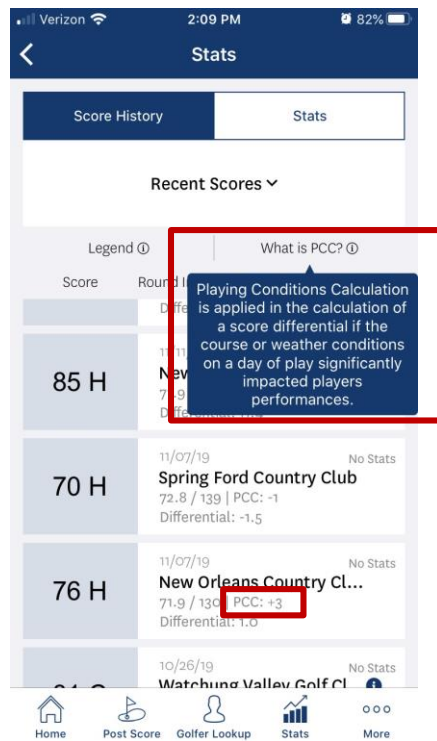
Verizon 2:09 PM 82%

Stats

Score History

Stats

Recent Scores

Legend ⓘ

What is PCC? ⓘ

Score

Round I

Diffe

Playing Conditions Calculation is applied in the calculation of a score differential if the course or weather conditions on a day of play significantly impacted players performances.

85 H

11/11

New

71.9

Differential

70 H

11/07/19

No Stats

Spring Ford Country Club

72.8 / 139 | PCC: -1

Differential: -1.5

76 H

11/07/19

No Stats

New Orleans Country Cl...

71.9 / 130 | PCC: +3

Differential: 1.0

10/26/19

No Stats

Watchung Valley Golf Cl

Home

Post Score

Golfer Lookup

Stats

More